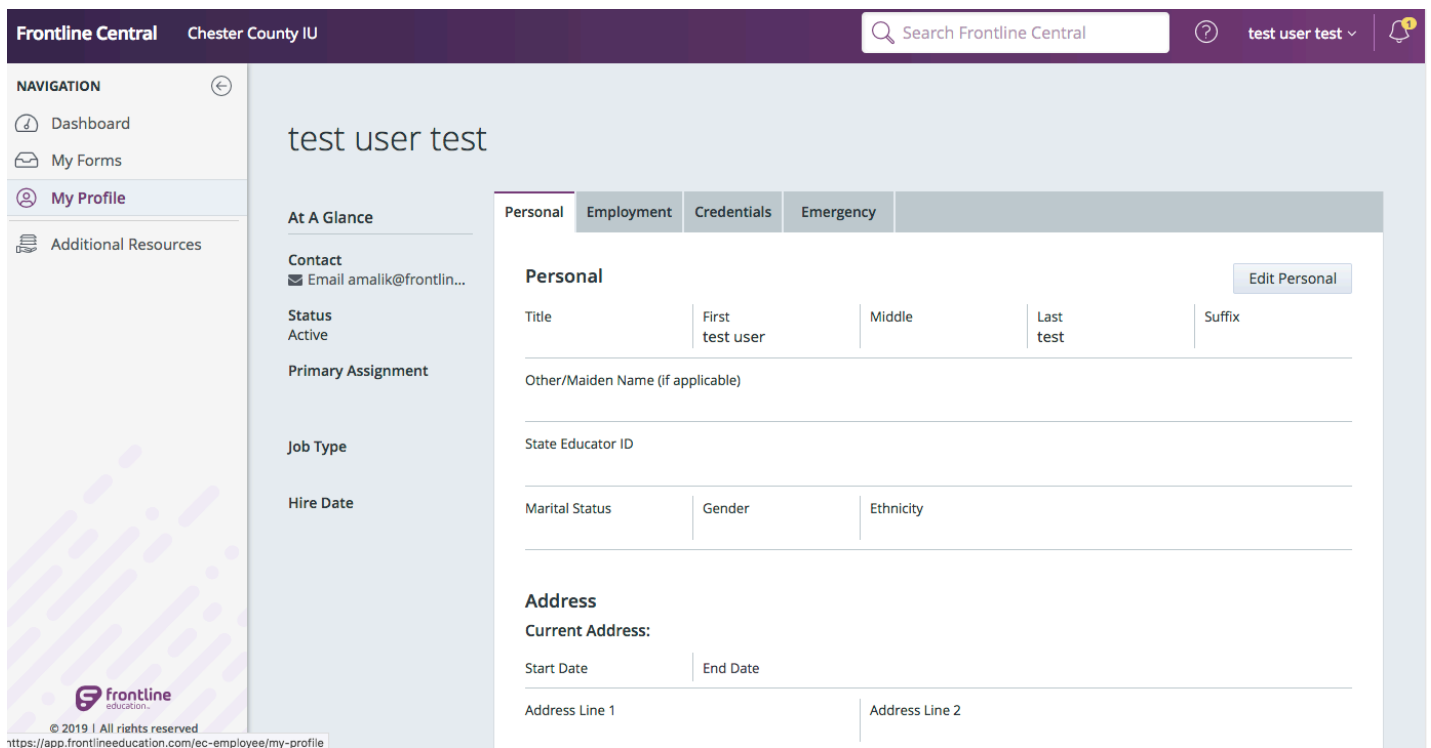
Frontline Central Chester County IU

Search Frontline Central

test user test

1

NAVIGATION

Dashboard

My Forms

My Profile

Additional Resources

frontline education

© 2019 | All rights reserved

https://app.frontlineeducation.com/ec-employee/my-profile

test user test

At A Glance

Contact
Email amalik@frontlin...

Status
Active

Primary Assignment

Job Type

Hire Date

Personal | Employment | Credentials | Emergency

Personal

Edit Personal

| Title | First | Middle | Last | Suffix |
|---|---|---|---|---|
| | test user | | test | |

Other/Maiden Name (if applicable)

State Educator ID

| Marital Status | Gender | Ethnicity |
|---|---|---|

Address

Current Address:

| Start Date | End Date |
|---|---|

| Address Line 1 | Address Line 2 |
|---|---|